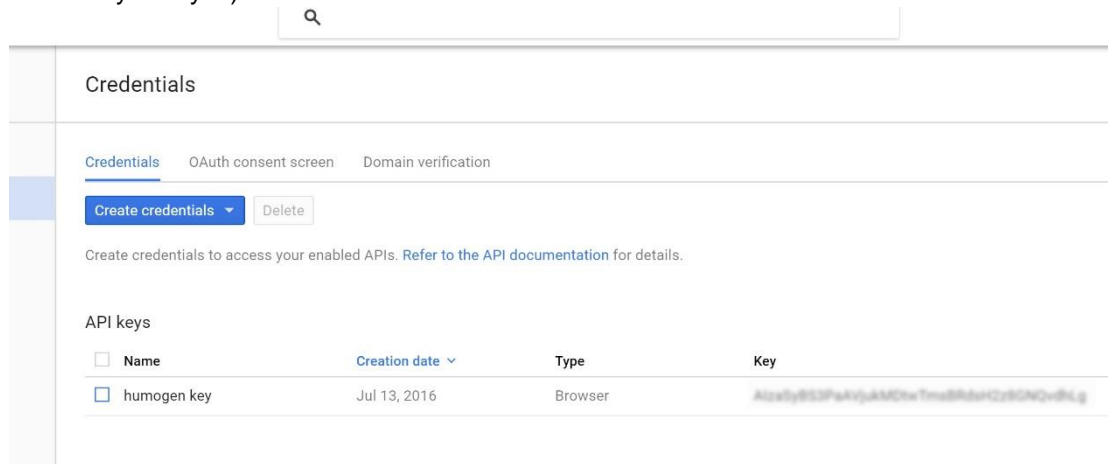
Credentials

Credentials OAuth consent screen Domain verification

Create credentials ▾ Delete

Create credentials to access your enabled APIs. Refer to the API documentation for details.

API keys

| Name | Creation date ∨ | Type | Key |
|---|---|---|---|
| humogen key | Jul 13, 2016 | Browser | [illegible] |